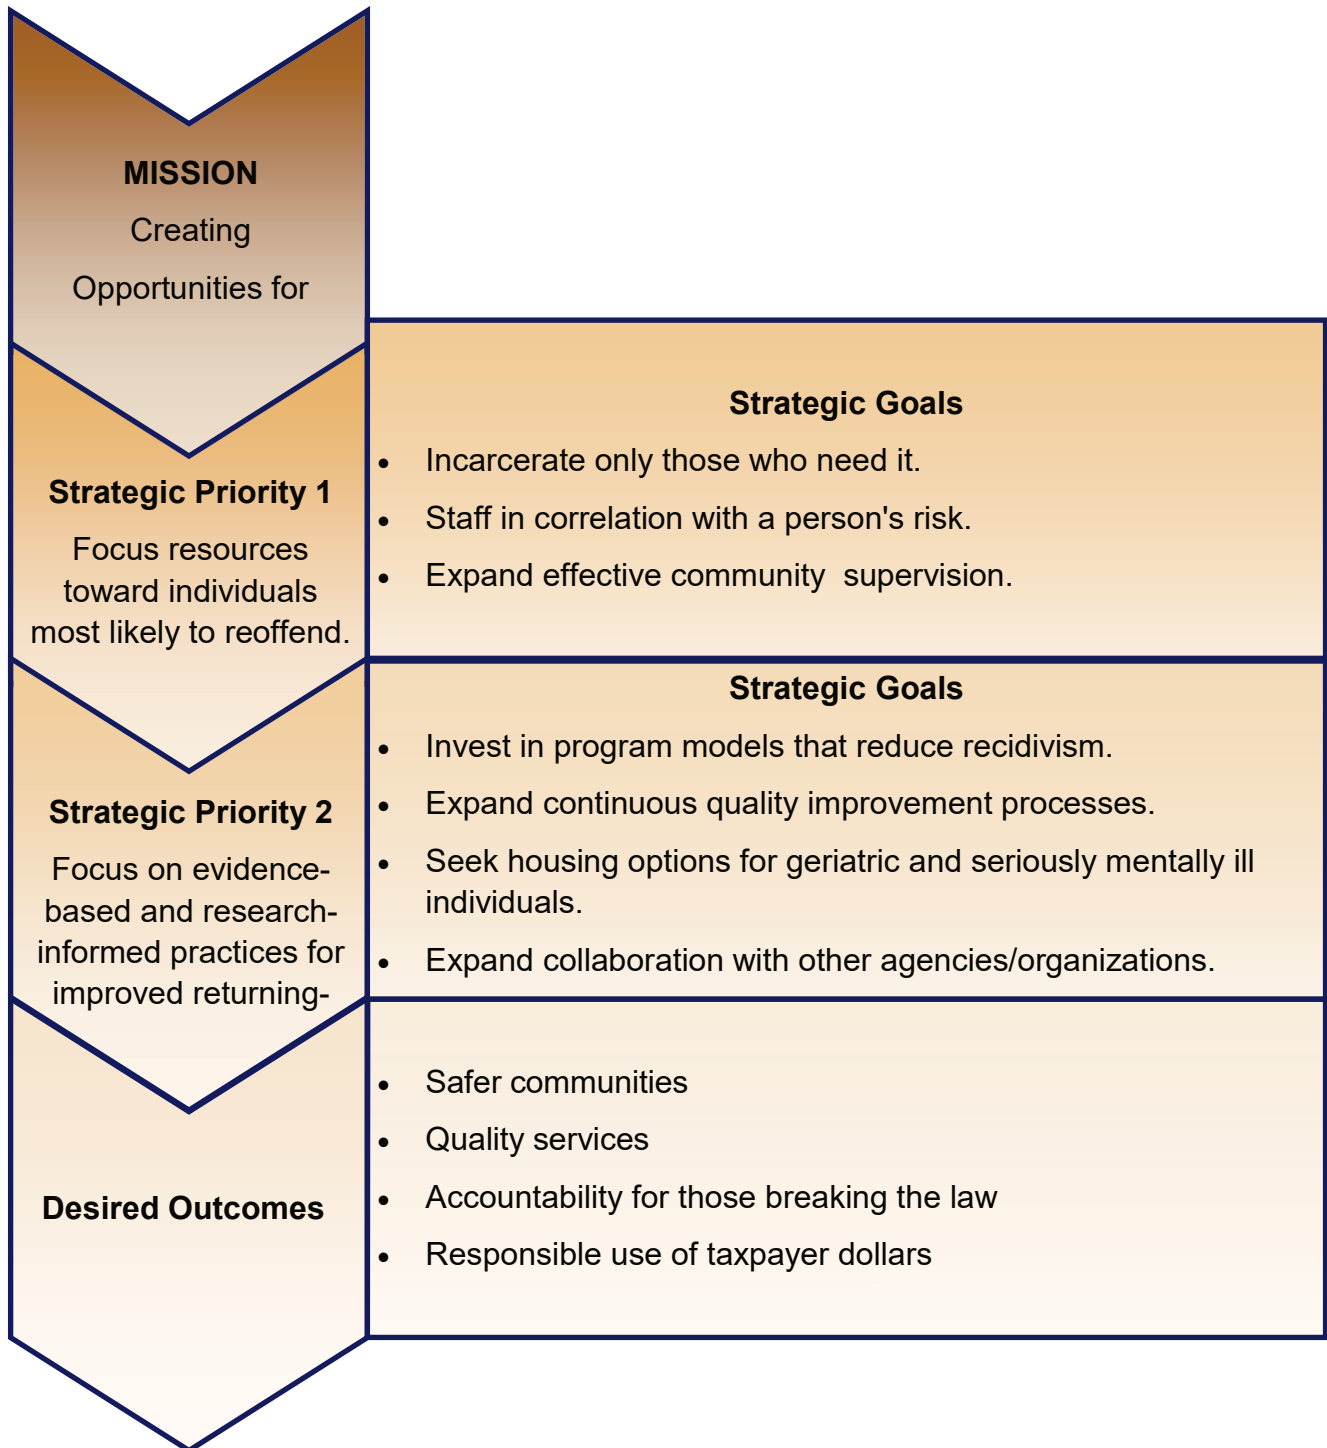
MISSION
Creating Opportunities for

Strategic Priority 1
Focus resources toward individuals most likely to reoffend.

Strategic Goals
- Incarcerate only those who need it.
- Staff in correlation with a person's risk.
- Expand effective community supervision.

Strategic Priority 2
Focus on evidence-based and research-informed practices for improved returning-

Strategic Goals
- Invest in program models that reduce recidivism.
- Expand continuous quality improvement processes.
- Seek housing options for geriatric and seriously mentally ill individuals.
- Expand collaboration with other agencies/organizations.

Desired Outcomes
- Safer communities
- Quality services
- Accountability for those breaking the law
- Responsible use of taxpayer dollars